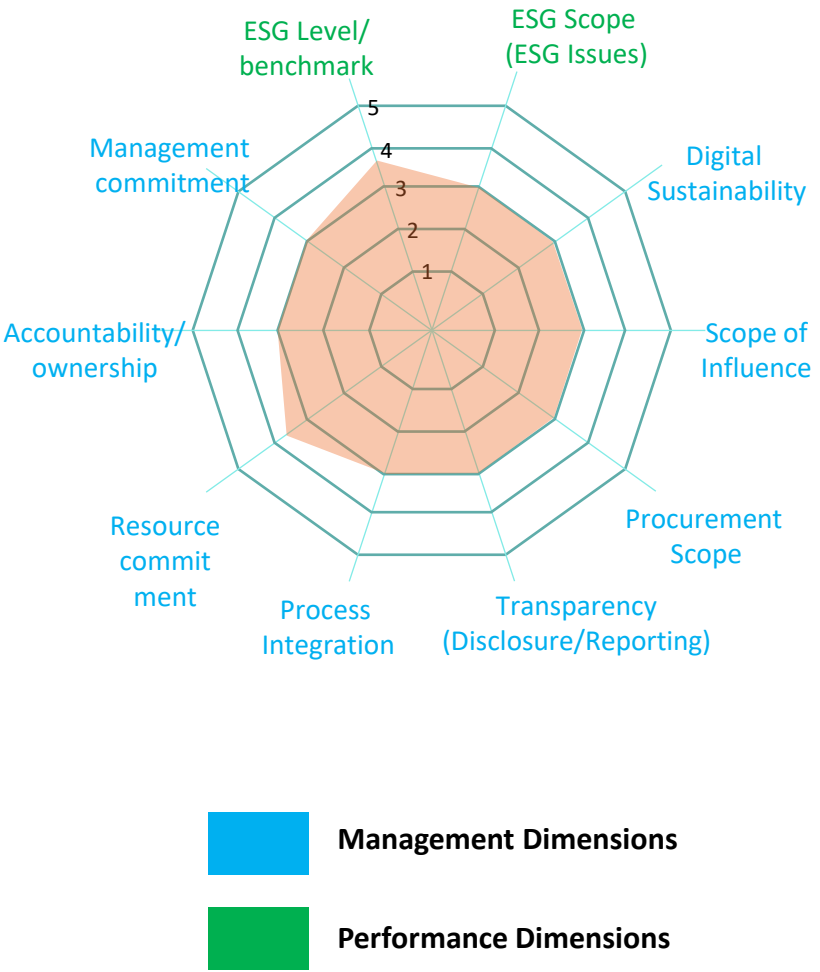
ESG Level/ benchmark

ESG Scope (ESG Issues)

5

4

3

2

1

Management commitment

Digital Sustainability

Accountability/ ownership

Scope of Influence

Resource commit ment

Procurement Scope

Process Integration

Transparency (Disclosure/Reporting)

Management Dimensions

Performance Dimensions